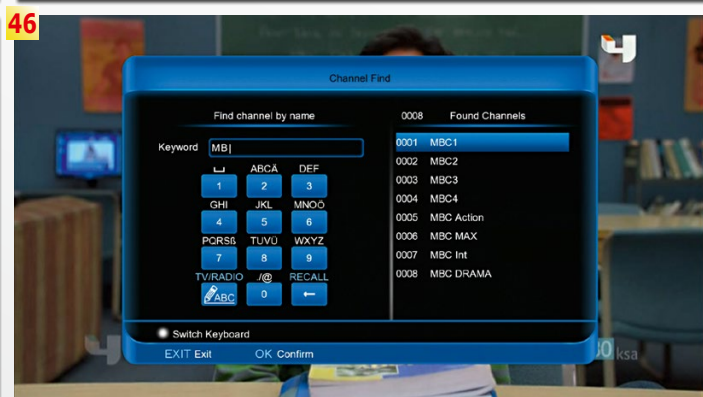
46

Channel Find

Find channel by name

Keyword MB|

␣ ABCÄ DEF
1 2 3
GHI JKL MNOÖ
4 5 6
PQRSß TUVÜ WXYZ
7 8 9
TV/RADIO ./@ RECALL
ABC 0 ←

0008 Found Channels

0001 MBC1
0002 MBC2
0003 MBC3
0004 MBC4
0005 MBC Action
0006 MBC MAX
0007 MBC Int
0008 MBC DRAMA

Switch Keyboard

EXIT Exit OK Confirm

ksa